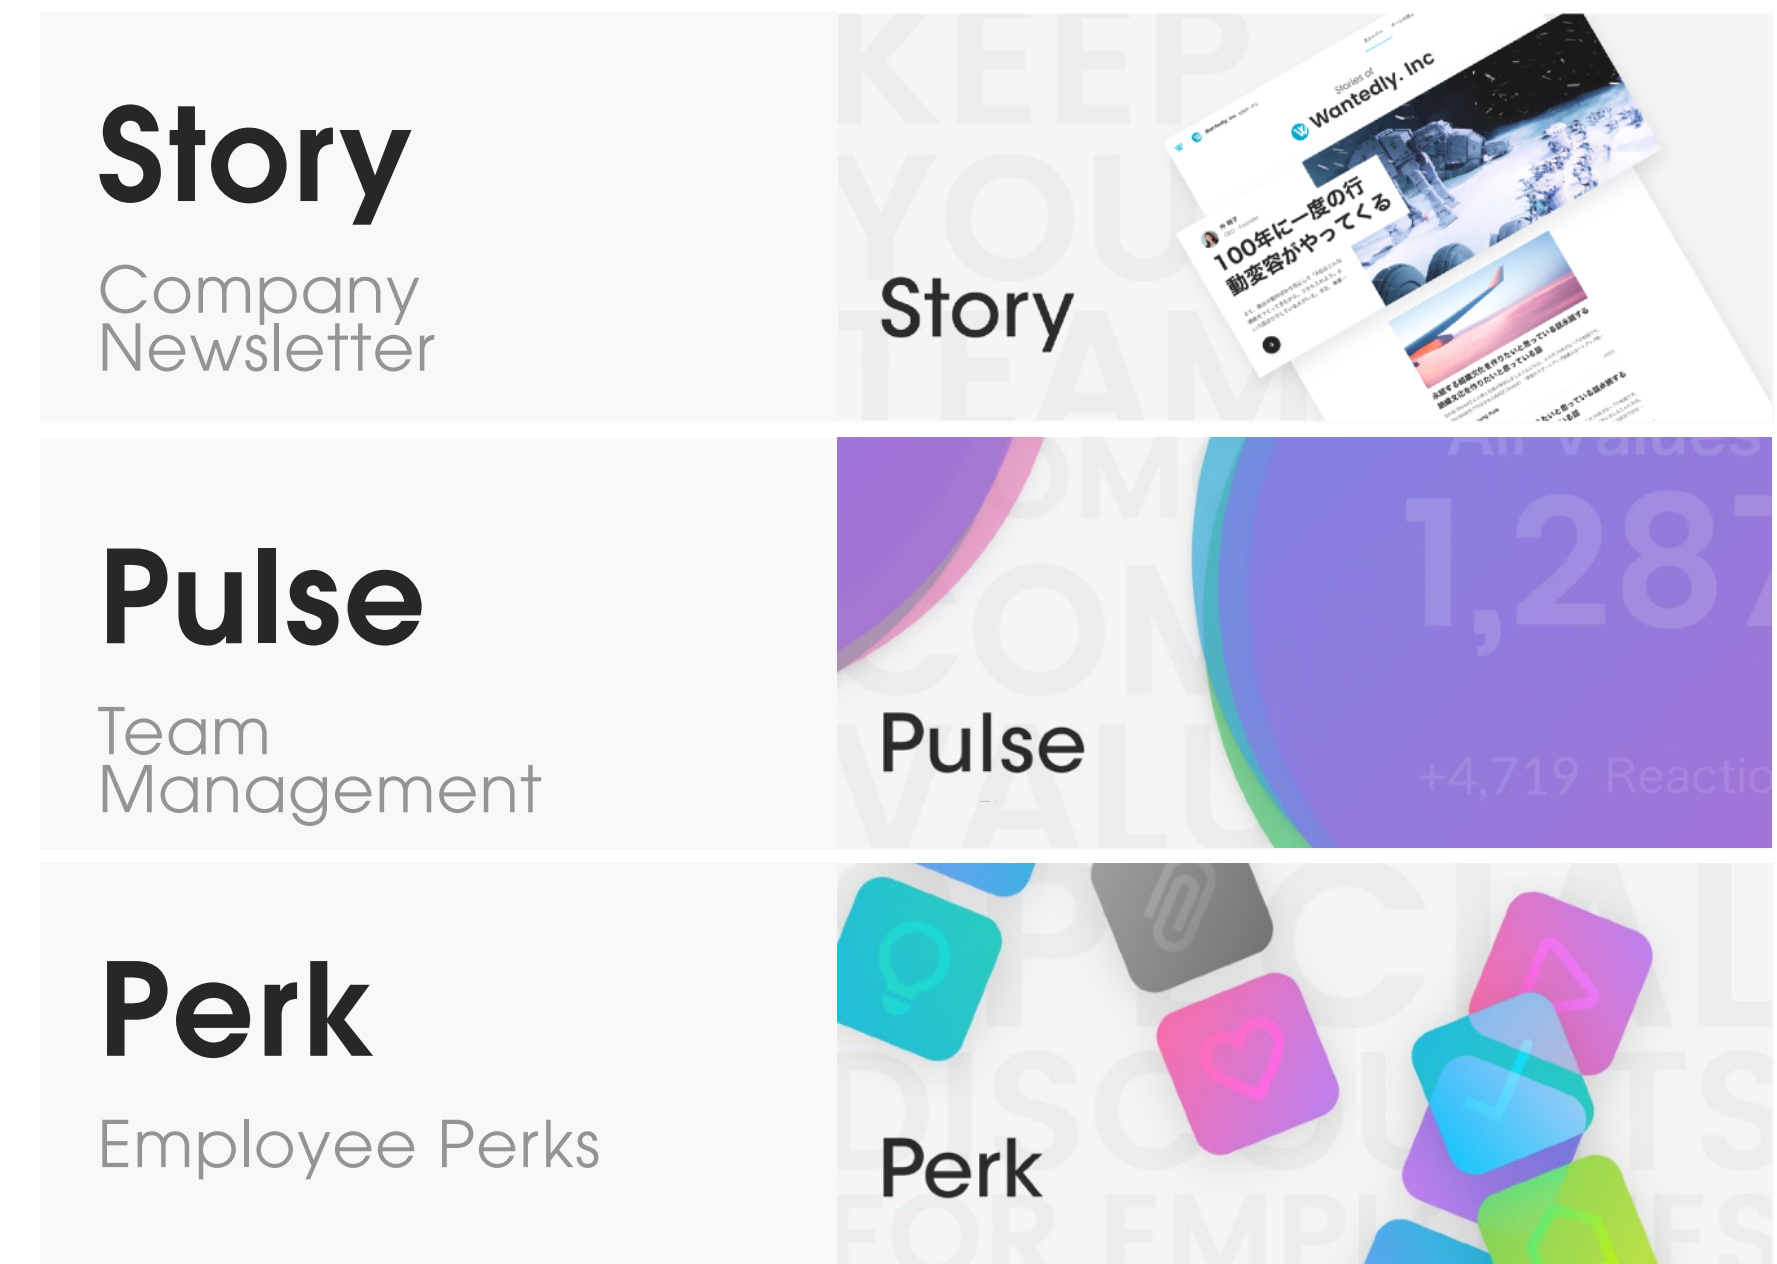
Story

Company Newsletter

KEEP YOUR TEAM

Story

Stories of
Wantedly, Inc

100年に一度の行動変容がやってくる

Pulse

Team Management

All Values

1,287

+4,719 Reactio

Pulse

Perk

Employee Perks

OFFICIAL DISCOUNTS FOR EMPLOYEES

Perk